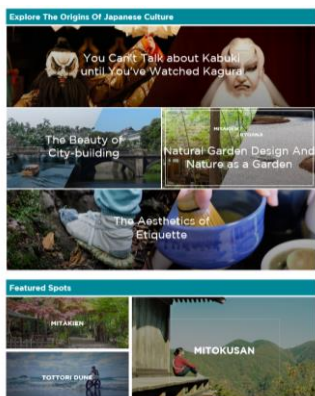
Explore The Origins Of Japanese Culture

You Can't Talk about Kabuki until You've Watched Kagura

The Beauty of City-building

MITAKIEN KYOTO

Natural Garden Design And Nature as a Garden

The Aesthetics of Etiquette

Featured Spots

MITAKIEN

TOTTORI DUNE

MITOKUSAN